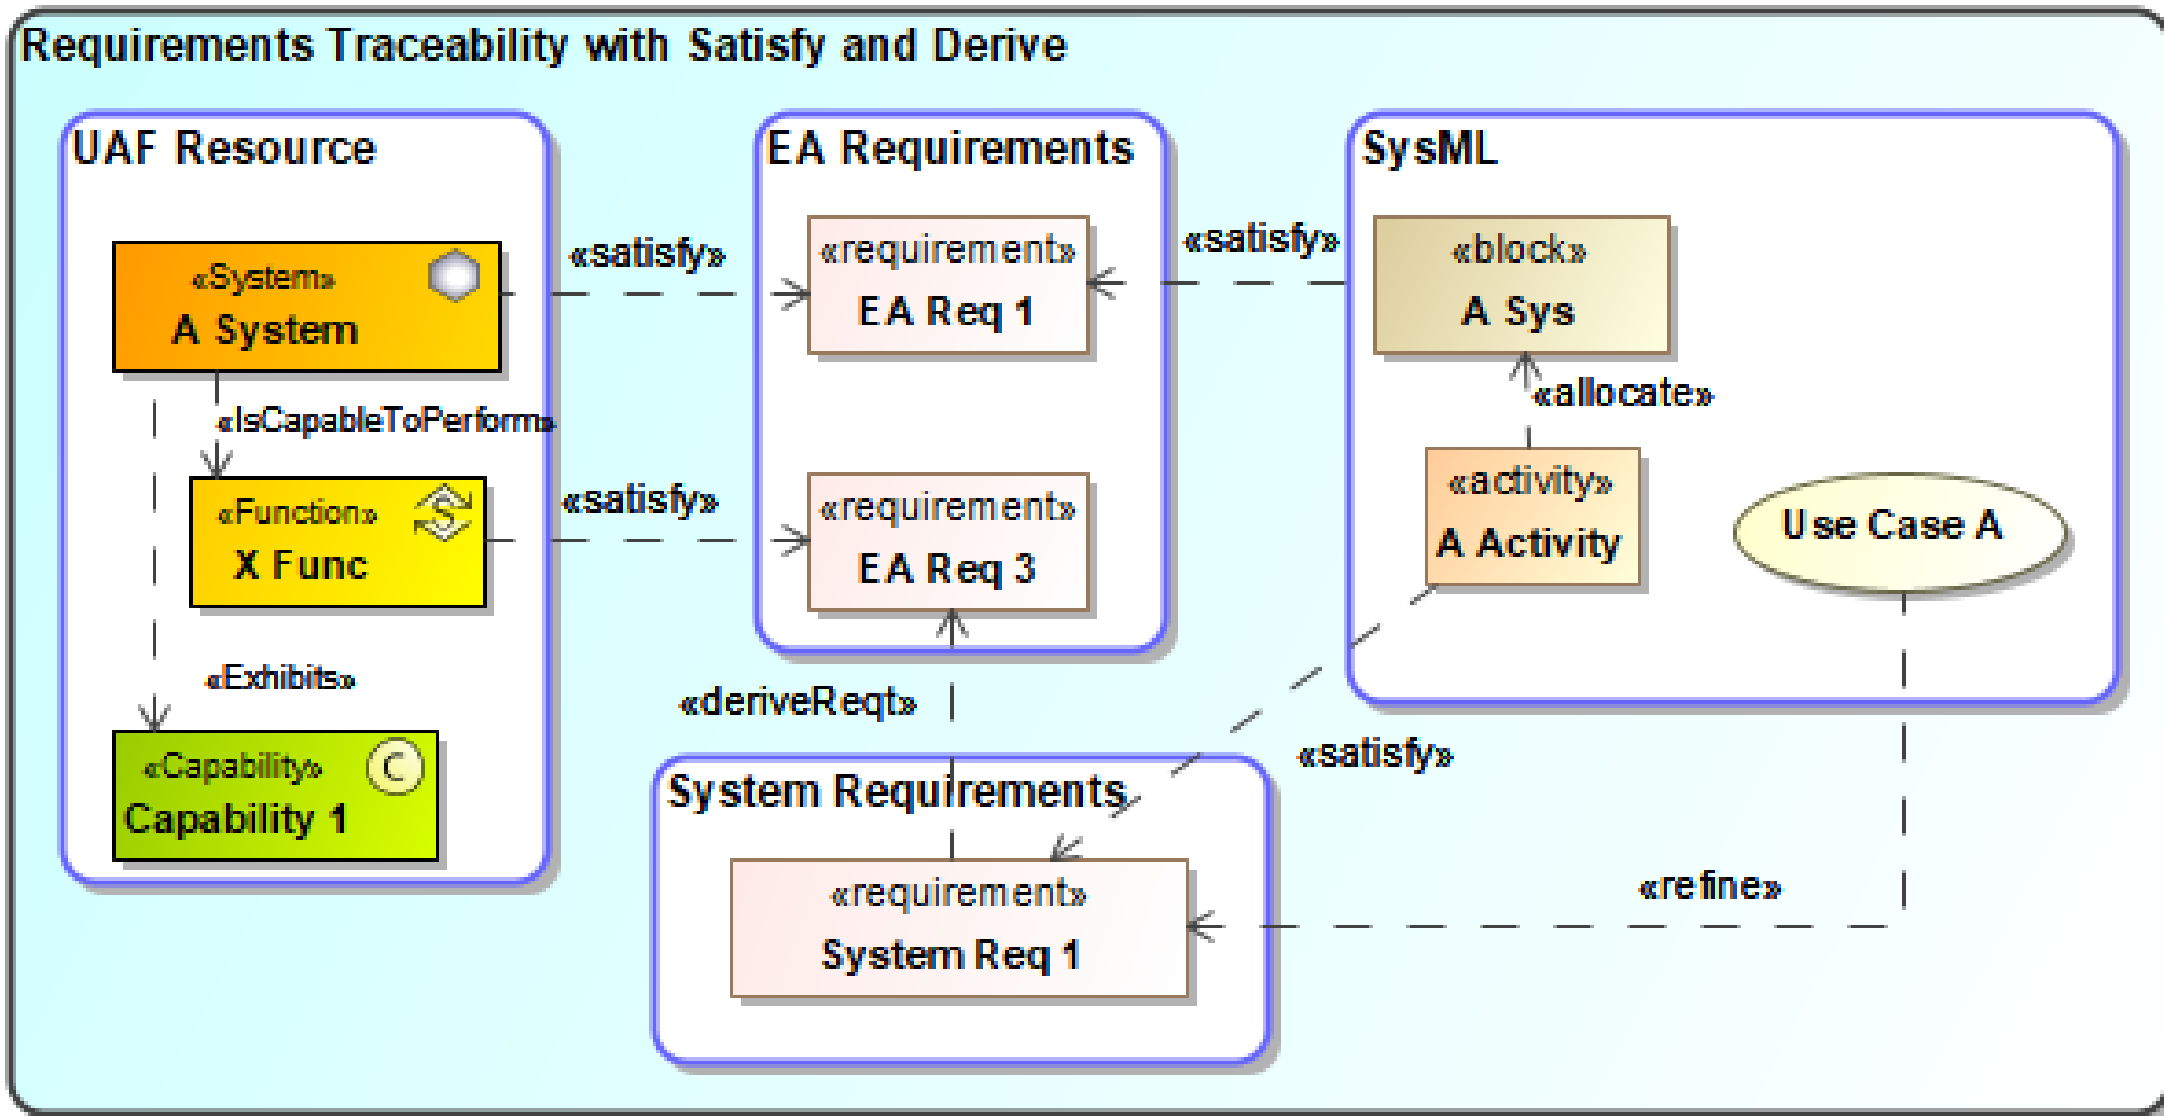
Requirements Traceability with Satisfy and Derive

UAF Resource

«System»
A System

«IsCapableToPerform»

«Function»
X Func

«Exhibits»

«Capability»
Capability 1

«satisfy»

«satisfy»

EA Requirements

«requirement»
EA Req 1

«requirement»
EA Req 3

«deriveReqt»

«satisfy»

SysML

«block»
A Sys

«allocate»

«activity»
A Activity

Use Case A

«satisfy»

System Requirements

«requirement»
System Req 1

«refine»